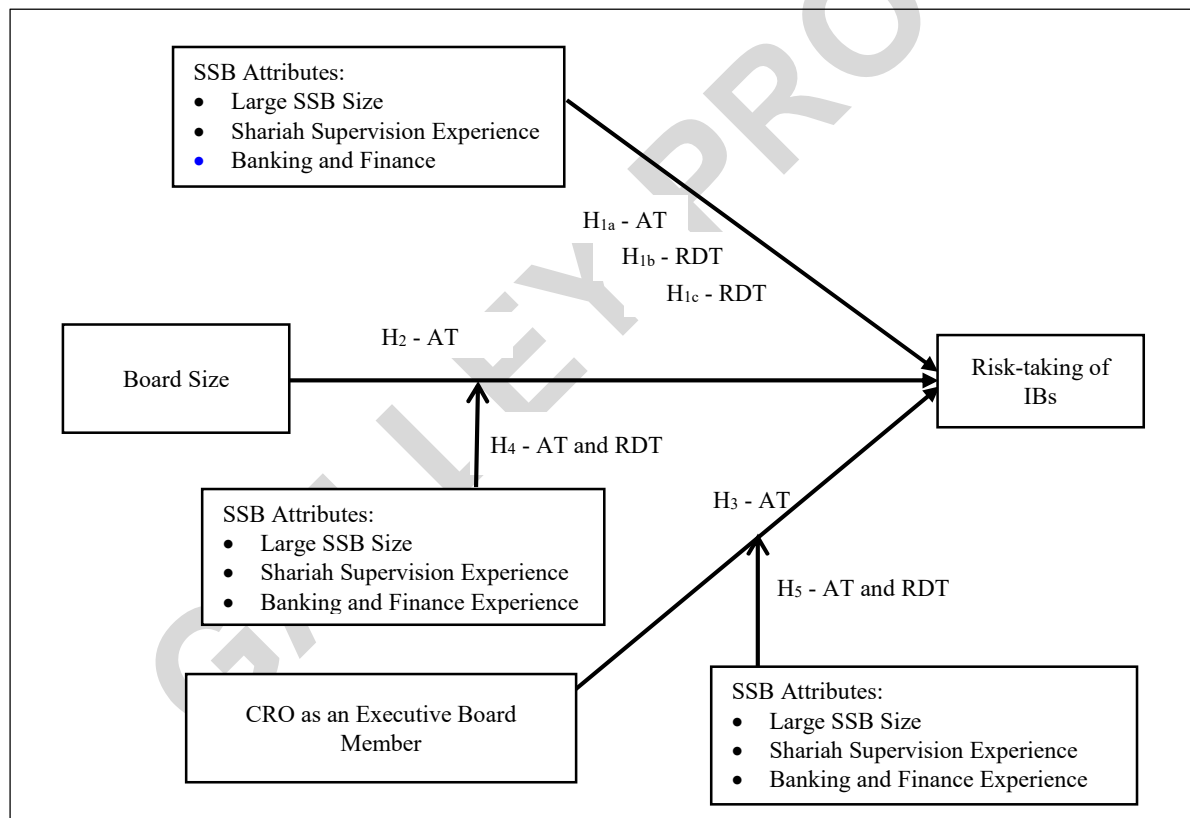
SSB Attributes:
- Large SSB Size
- Shariah Supervision Experience
- Banking and Finance

$H_{1a}$ - AT
$H_{1b}$ - RDT
$H_{1c}$ - RDT

Board Size

$H_2$ - AT

Risk-taking of IBs

$H_4$ - AT and RDT

SSB Attributes:
- Large SSB Size
- Shariah Supervision Experience
- Banking and Finance Experience

$H_3$ - AT

$H_5$ - AT and RDT

CRO as an Executive Board Member

SSB Attributes:
- Large SSB Size
- Shariah Supervision Experience
- Banking and Finance Experience

GALLEY PROOF